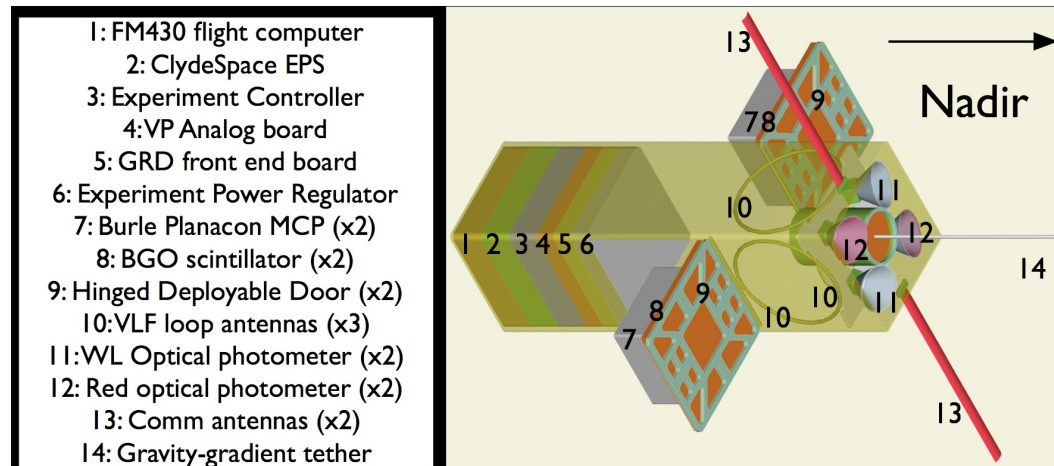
1: FM430 flight computer
2: ClydeSpace EPS
3: Experiment Controller
4: VP Analog board
5: GRD front end board
6: Experiment Power Regulator
7: Burle Planacon MCP (x2)
8: BGO scintillator (x2)
9: Hinged Deployable Door (x2)
10: VLF loop antennas (x3)
11: WL Optical photometer (x2)
12: Red optical photometer (x2)
13: Comm antennas (x2)
14: Gravity-gradient tether

13
Nadir
7 8
9
11
10
1 2 3 4 5 6
12
12
14
9
8
10
11
7
10
13